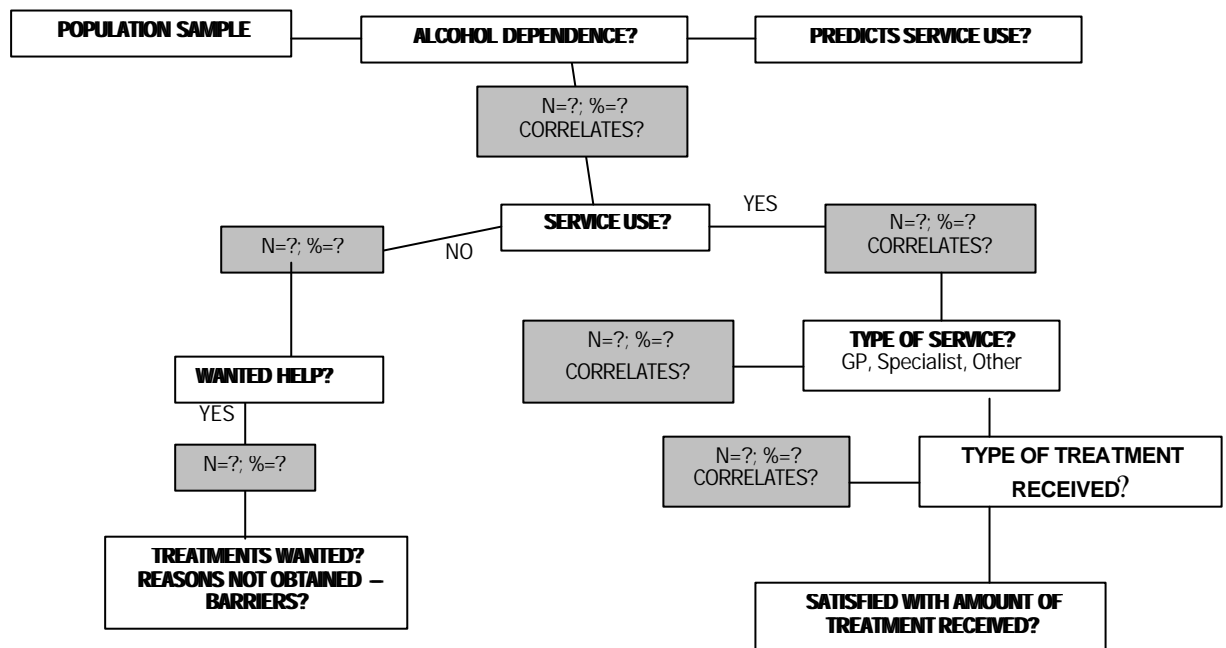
POPULATION SAMPLE

ALCOHOL DEPENDENCE?

PREDICTS SERVICE USE?

N=?; %=?
CORRELATES?

SERVICE USE?

YES

NO

N=?; %=?

N=?; %=?
CORRELATES?

N=?; %=?
CORRELATES?

TYPE OF SERVICE?
GP, Specialist, Other

WANTED HELP?

YES

N=?; %=?

N=?; %=?
CORRELATES?

TYPE OF TREATMENT RECEIVED?

TREATMENTS WANTED? REASONS NOT OBTAINED – BARRIERS?

SATISFIED WITH AMOUNT OF TREATMENT RECEIVED?